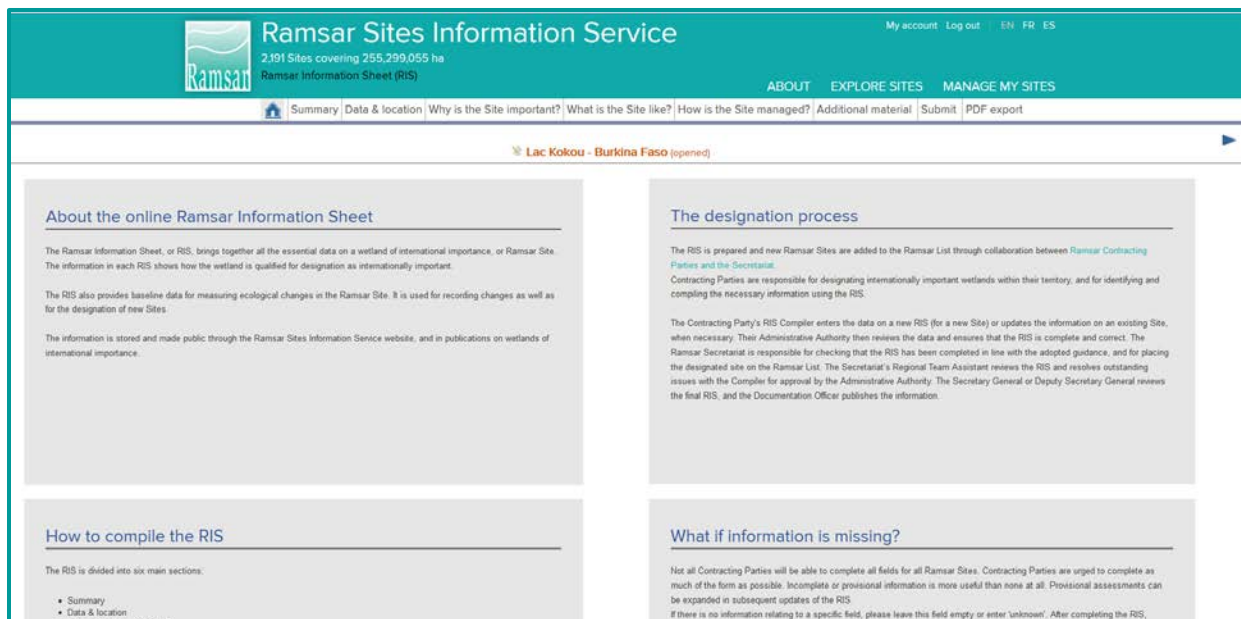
Ramsar

Ramsar Sites Information Service

2,191 Sites covering 255,299,055 ha

Ramsar Information Sheet (RIS)

My account Log out EN FR ES

ABOUT EXPLORE SITES MANAGE MY SITES

Summary Data & location Why is the Site important? What is the Site like? How is the Site managed? Additional material Submit PDF export

Lac Kokou - Burkina Faso (opened)

About the online Ramsar Information Sheet

The Ramsar Information Sheet, or RIS, brings together all the essential data on a wetland of international importance, or Ramsar Site. The information in each RIS shows how the wetland is qualified for designation as internationally important.

The RIS also provides baseline data for measuring ecological changes in the Ramsar Site. It is used for recording changes as well as for the designation of new Sites.

The information is stored and made public through the Ramsar Sites Information Service website, and in publications on wetlands of international importance.

The designation process

The RIS is prepared and new Ramsar Sites are added to the Ramsar List through collaboration between Ramsar Contracting Parties and the Secretariat.
Contracting Parties are responsible for designating internationally important wetlands within their territory, and for identifying and compiling the necessary information using the RIS.

The Contracting Party's RIS Compiler enters the data on a new RIS (for a new Site) or updates the information on an existing Site, when necessary. Their Administrative Authority then reviews the data and ensures that the RIS is complete and correct. The Ramsar Secretariat is responsible for checking that the RIS has been completed in line with the adopted guidance, and for placing the designated site on the Ramsar List. The Secretariat's Regional Team Assistant reviews the RIS and resolves outstanding issues with the Compiler for approval by the Administrative Authority. The Secretary General or Deputy Secretary General reviews the final RIS, and the Documentation Officer publishes the information.

How to compile the RIS

The RIS is divided into six main sections:

• Summary
• Data & location

What if information is missing?

Not all Contracting Parties will be able to complete all fields for all Ramsar Sites. Contracting Parties are urged to complete as much of the form as possible. Incomplete or provisional information is more useful than none at all. Provisional assessments can be expanded in subsequent updates of the RIS.
If there is no information relating to a specific field, please leave this field empty or enter 'unknown'. After completing the RIS,